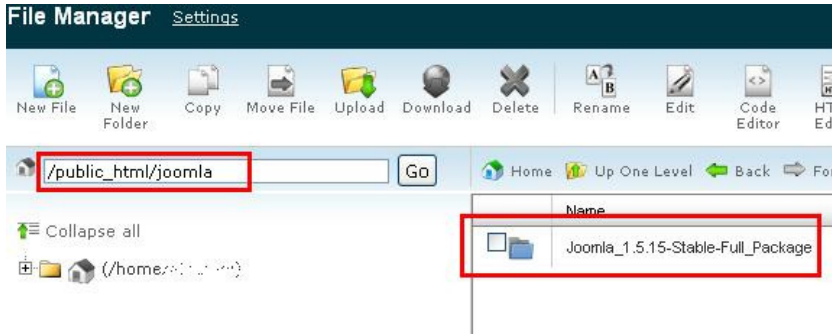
File Manager Settings

New File
New Folder
Copy
Move File
Upload
Download
Delete
Rename
Edit
Code Editor
HT Ed

/public_html/joomla
Go

Home
Up One Level
Back
Fo

Collapse all

(/home/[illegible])

Name
Joomla_1.5.15-Stable-Full_Package